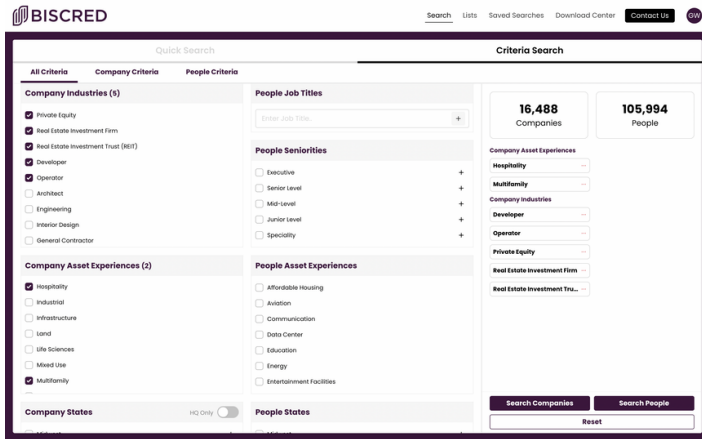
BISCRED

Search Lists Saved Searches Download Center Contact Us GW

Quick Search

Criteria Search

All Criteria Company Criteria People Criteria

Company Industries (5)

Private Equity
Real Estate Investment Firm
Real Estate Investment Trust (REIT)
Developer
Operator
Architect
Engineering
Interior Design
General Contractor

Company Asset Experiences (2)

Hospitality
Industrial
Infrastructure
Land
Life Sciences
Mixed Use
Multifamily

Company States HQ Only

People Job Titles

Enter Job Title... +

People Seniorities

Executive +
Senior Level +
Mid-Level +
Junior Level +
Speciality +

People Asset Experiences

Affordable Housing
Aviation
Communication
Data Center
Education
Energy
Entertainment Facilities

People States

16,488
Companies

105,994
People

Company Asset Experiences

Hospitality
Multifamily

Company Industries

Developer
Operator
Private Equity
Real Estate Investment Firm
Real Estate Investment Tru...

Search Companies
Search People
Reset